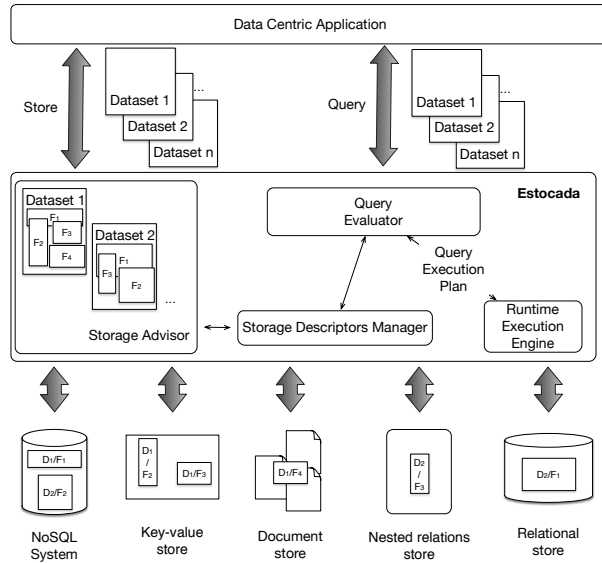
Data Centric Application

Store

Dataset 1

...

Dataset 2

Dataset n

Query

Dataset 1

...

Dataset 2

Dataset n

Estocada

Dataset 1

$F_1$

$F_2$

$F_3$

$F_4$

Dataset 2

$F_1$

$F_3$

$F_2$

...

Storage Advisor

Query Evaluator

Query Execution Plan

Storage Descriptors Manager

Runtime Execution Engine

$D_1/F_1$

$D_2/F_2$

NoSQL System

$D_1$ / $F_2$

$D_1/F_3$

Key-value store

$D_1/F_4$

Document store

$D_2$ / $F_3$

Nested relations store

$D_2/F_1$

Relational store